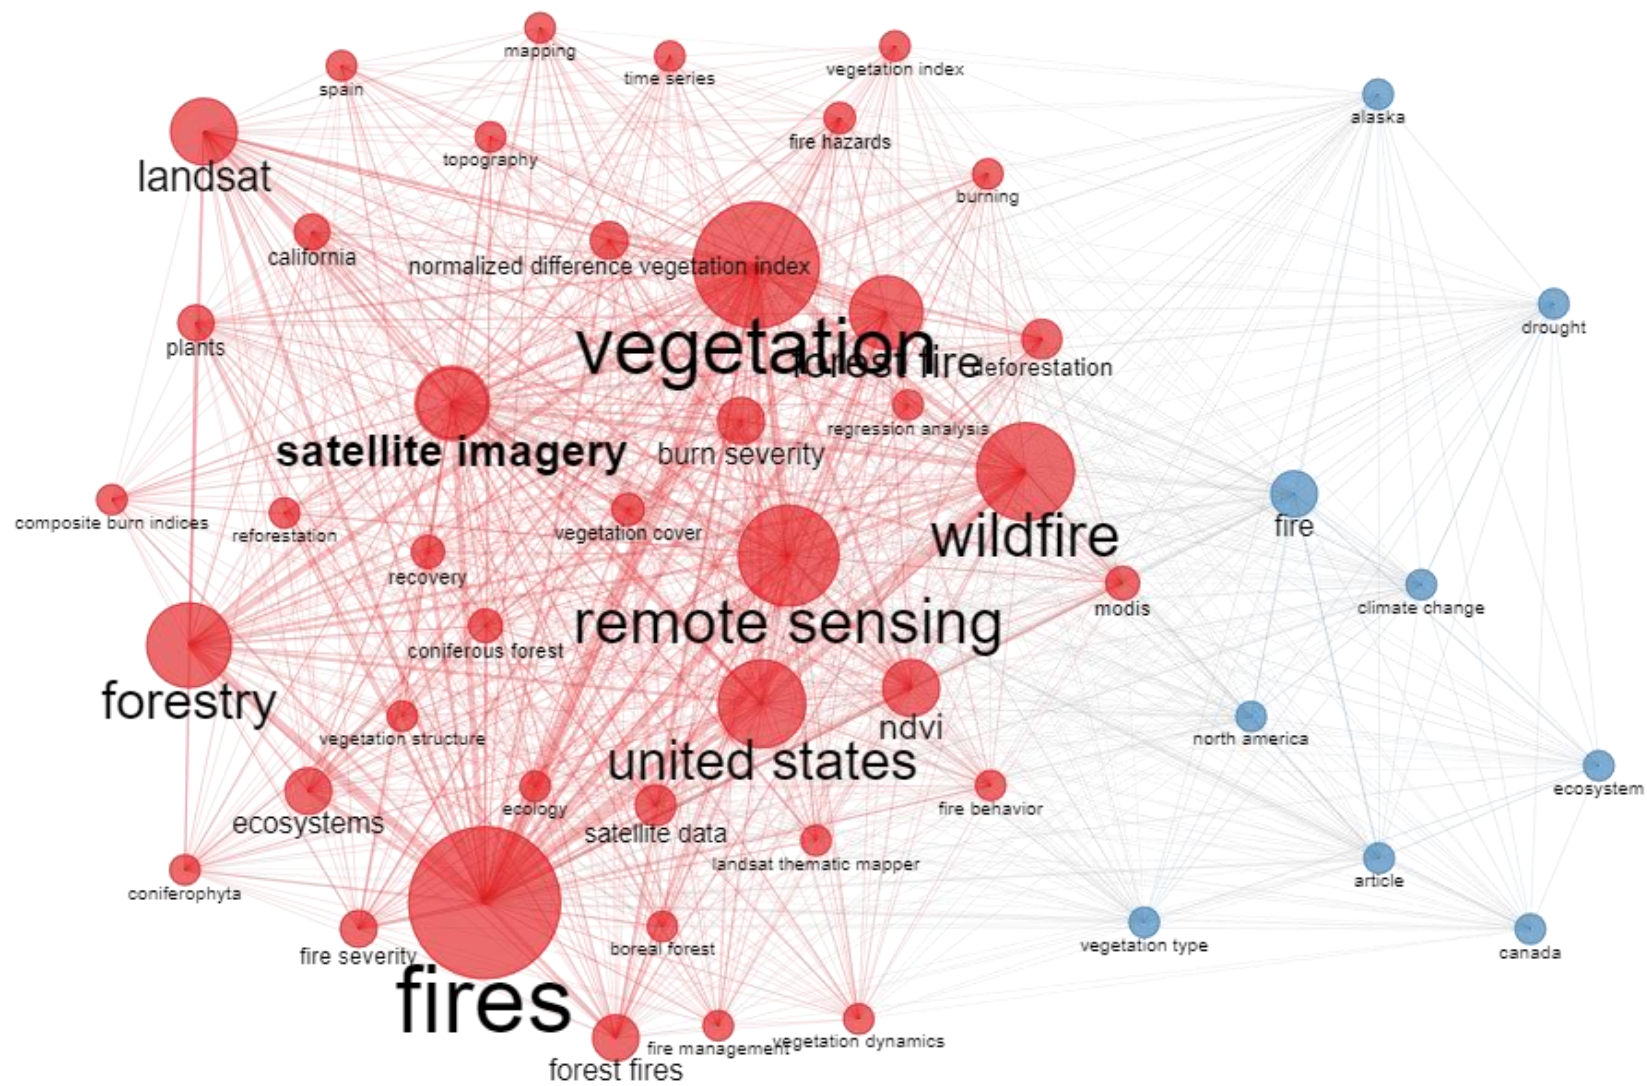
mapping
spain
time series
vegetation index
alaska
topography
fire hazards
landsat
burning
california
normalized difference vegetation index
drought
plants
vegetation
forest fire
deforestation
regression analysis
satellite imagery
burn severity
wildfire
fire
composite burn indices
reforestation
vegetation cover
recovery
modis
climate change
remote sensing
coniferous forest
forestry
ndvi
north america
vegetation structure
united states
ecosystem
fire behavior
ecology
ecosystems
satellite data
landsat thematic mapper
article
coniferophyta
vegetation type
canada
fire severity
boreal forest
fires
vegetation dynamics
fire management
forest fires